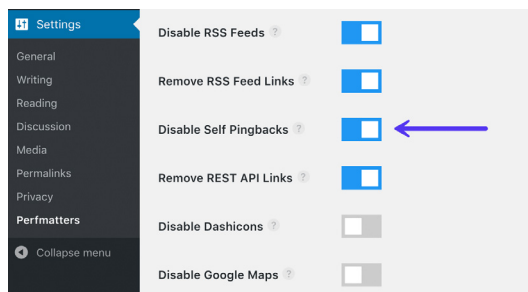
Settings
General
Writing
Reading
Discussion
Media
Permalinks
Privacy
Perfmatters
Collapse menu

Disable RSS Feeds ?
Remove RSS Feed Links ?
Disable Self Pingbacks ?
Remove REST API Links ?
Disable Dashicons ?
Disable Google Maps ?